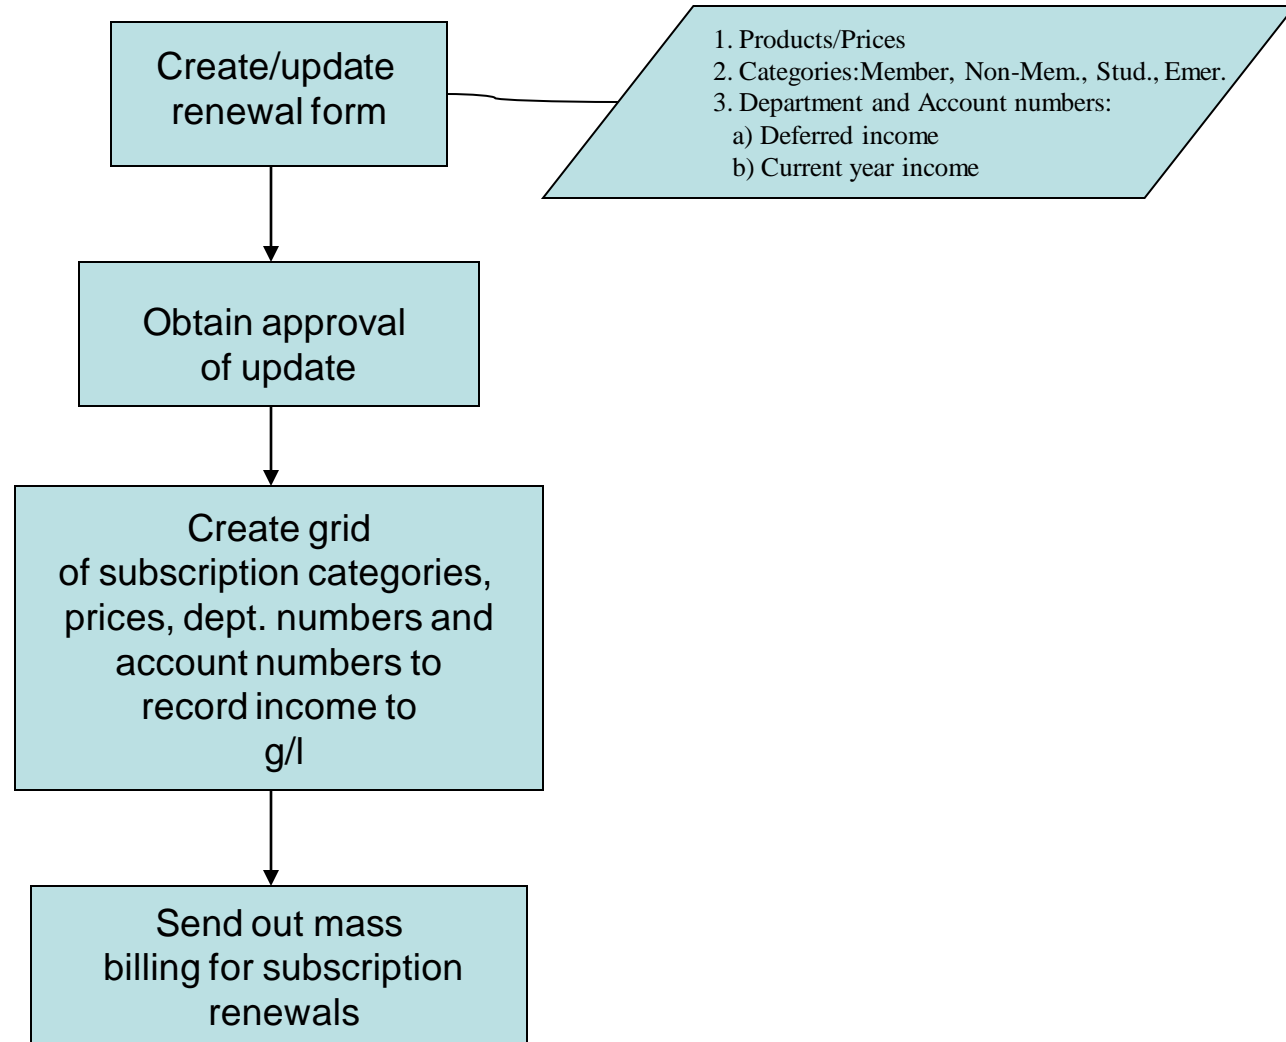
Create/update renewal form

1. Products/Prices
2. Categories:Member, Non-Mem., Stud., Emer.
3. Department and Account numbers:
a) Deferred income
b) Current year income

Obtain approval of update

Create grid of subscription categories, prices, dept. numbers and account numbers to record income to g/l

Send out mass billing for subscription renewals